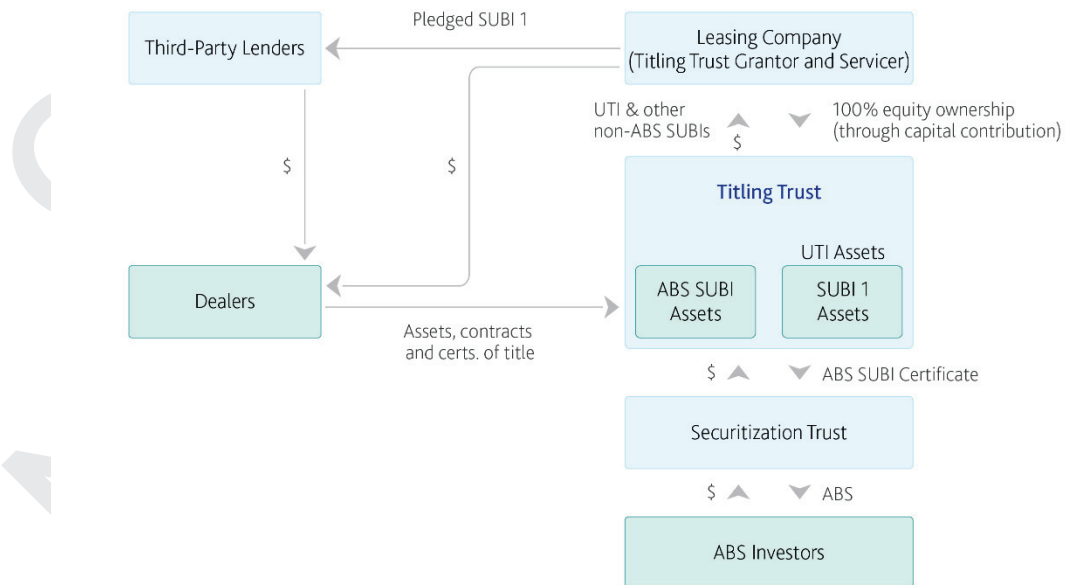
Third-Party Lenders

Pledged SUBI 1

Leasing Company (Titling Trust Grantor and Servicer)

UTI & other non-ABS SUBIs

$

100% equity ownership (through capital contribution)

$

$

Titling Trust

UTI Assets

Dealers

ABS SUBI Assets

SUBI 1 Assets

Assets, contracts and certs. of title

$

ABS SUBI Certificate

Securitization Trust

$

ABS

ABS Investors